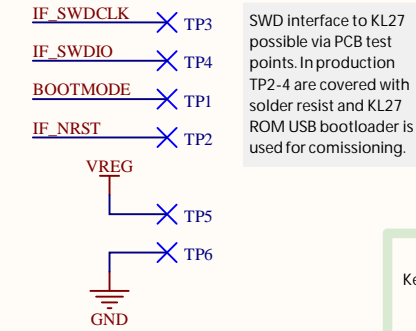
IF_SWDCLK
TP3
IF_SWDIO
TP4
BOOTMODE
TP1
IF_NRST
TP2
VREG
TP5
TP6
GND

SWD interface to KL27 possible via PCB test points. In production TP2-4 are covered with solder resist and KL27 ROM USB bootloader is used for comissioning.

Ke